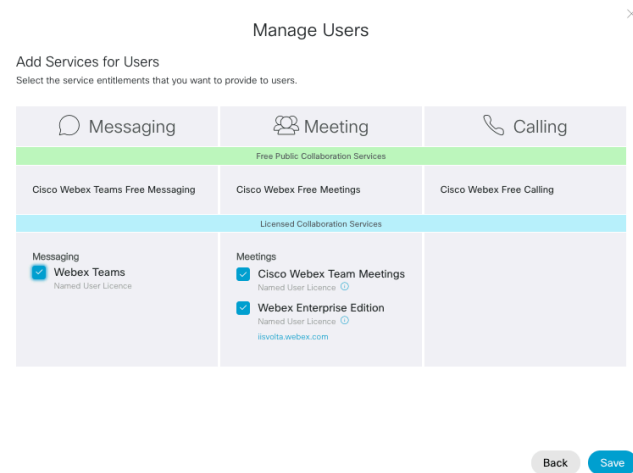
Manage Users

Add Services for Users

Select the service entitlements that you want to provide to users.

| Messaging | Meeting | Calling |
|---|---|---|
| Free Public Collaboration Services | | |
| Cisco Webex Teams Free Messaging | Cisco Webex Free Meetings | Cisco Webex Free Calling |
| Licensed Collaboration Services | | |
| Messaging<br>Webex Teams<br>Named User Licence | Meetings<br>Cisco Webex Team Meetings<br>Named User Licence<br>Webex Enterprise Edition<br>Named User Licence<br>iisvolta.webex.com | |

Back Save